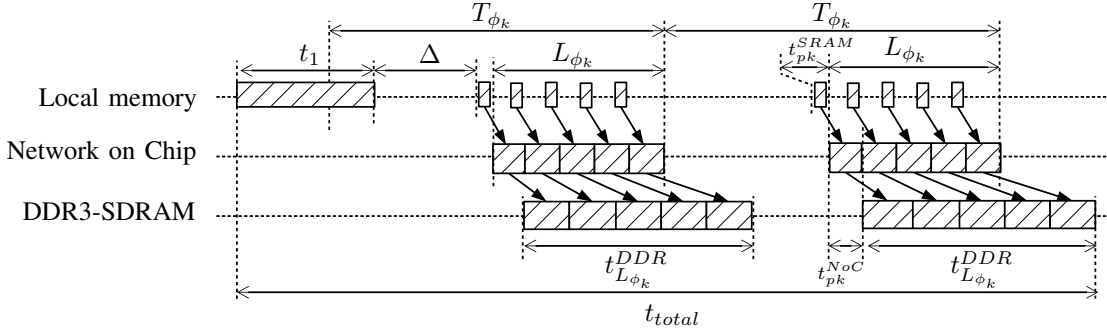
$T_{\phi_k}$ $T_{\phi_k}$

$t_1$ $\Delta$ $L_{\phi_k}$ $t_{pk}^{SRAM}$ $L_{\phi_k}$

Local memory

Network on Chip

DDR3-SDRAM

$t_{L_{\phi_k}}^{DDR}$ $t_{pk}^{NoC}$ $t_{L_{\phi_k}}^{DDR}$

$t_{total}$